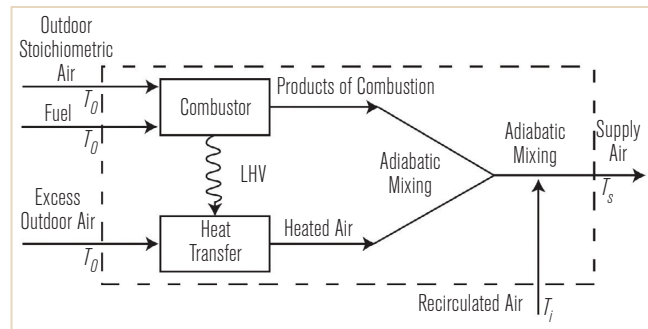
Outdoor Stoichiometric Air

$T_0$

Fuel

$T_0$

Combustor

Products of Combustion

LHV

Adiabatic Mixing

Adiabatic Mixing

Supply Air

$T_s$

Excess Outdoor Air

$T_0$

Heat Transfer

Heated Air

Recirculated Air

$T_i$